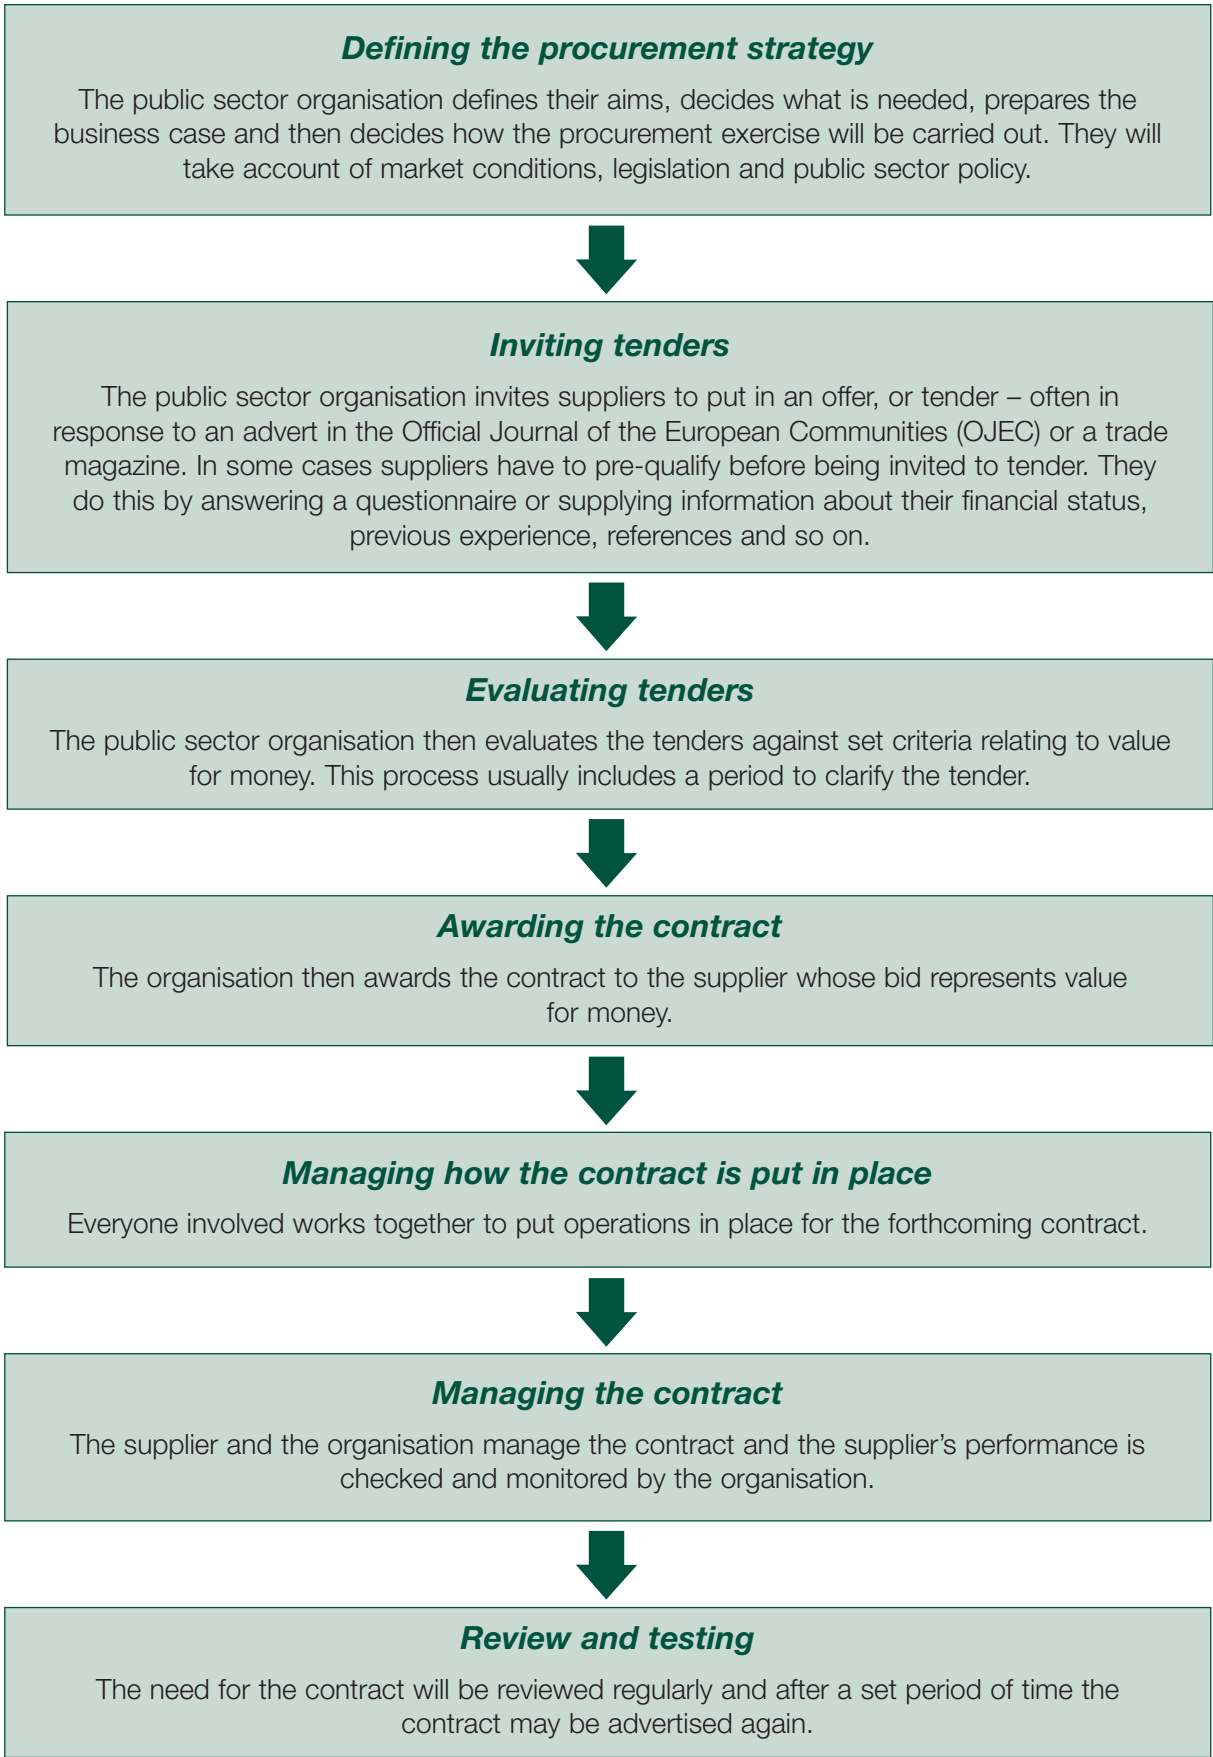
Defining the procurement strategy

The public sector organisation defines their aims, decides what is needed, prepares the business case and then decides how the procurement exercise will be carried out. They will take account of market conditions, legislation and public sector policy.

Inviting tenders

The public sector organisation invites suppliers to put in an offer, or tender – often in response to an advert in the Official Journal of the European Communities (OJEC) or a trade magazine. In some cases suppliers have to pre-qualify before being invited to tender. They do this by answering a questionnaire or supplying information about their financial status, previous experience, references and so on.

Evaluating tenders

The public sector organisation then evaluates the tenders against set criteria relating to value for money. This process usually includes a period to clarify the tender.

Awarding the contract

The organisation then awards the contract to the supplier whose bid represents value for money.

Managing how the contract is put in place

Everyone involved works together to put operations in place for the forthcoming contract.

Managing the contract

The supplier and the organisation manage the contract and the supplier's performance is checked and monitored by the organisation.

Review and testing

The need for the contract will be reviewed regularly and after a set period of time the contract may be advertised again.